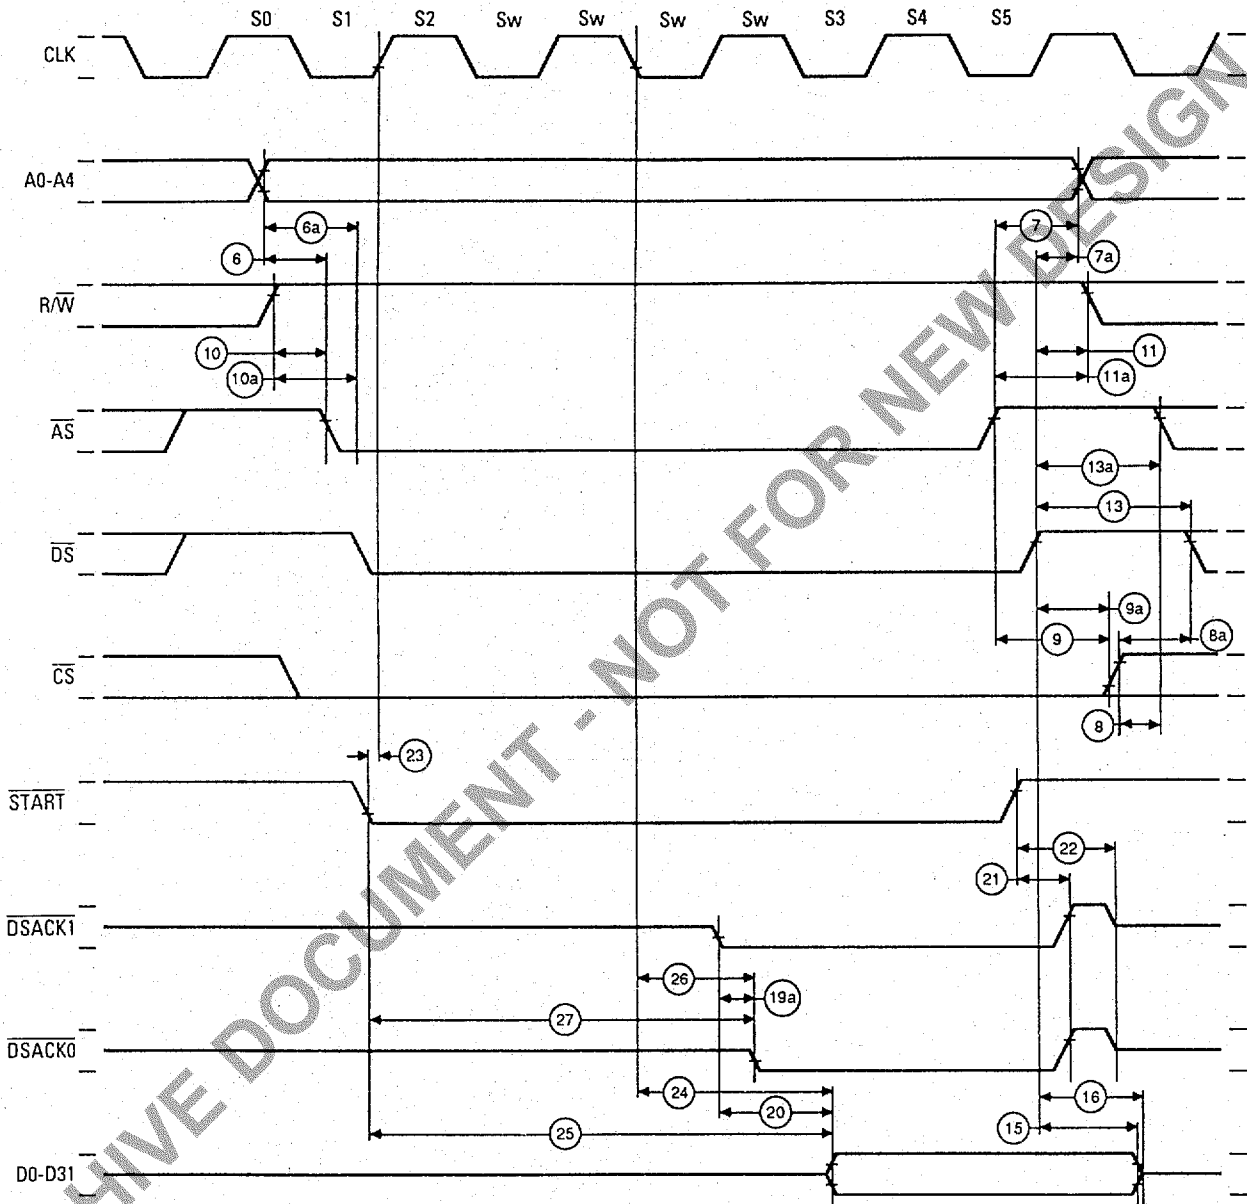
S0 S1 S2 Sw Sw Sw Sw S3 S4 S5

CLK

A0-A4

6a
6
7
7a

R/$\overline{W}$

10
10a
11
11a

$\overline{AS}$

13a
13

$\overline{DS}$

9a
9
8a

$\overline{CS}$

8

23

$\overline{START}$

22
21

$\overline{DSACK1}$

26
19a
27

$\overline{DSACK0}$

24
20
16
25
15

D0-D31

HIVE DOCUMENT - NOT FOR NEW DESIGN